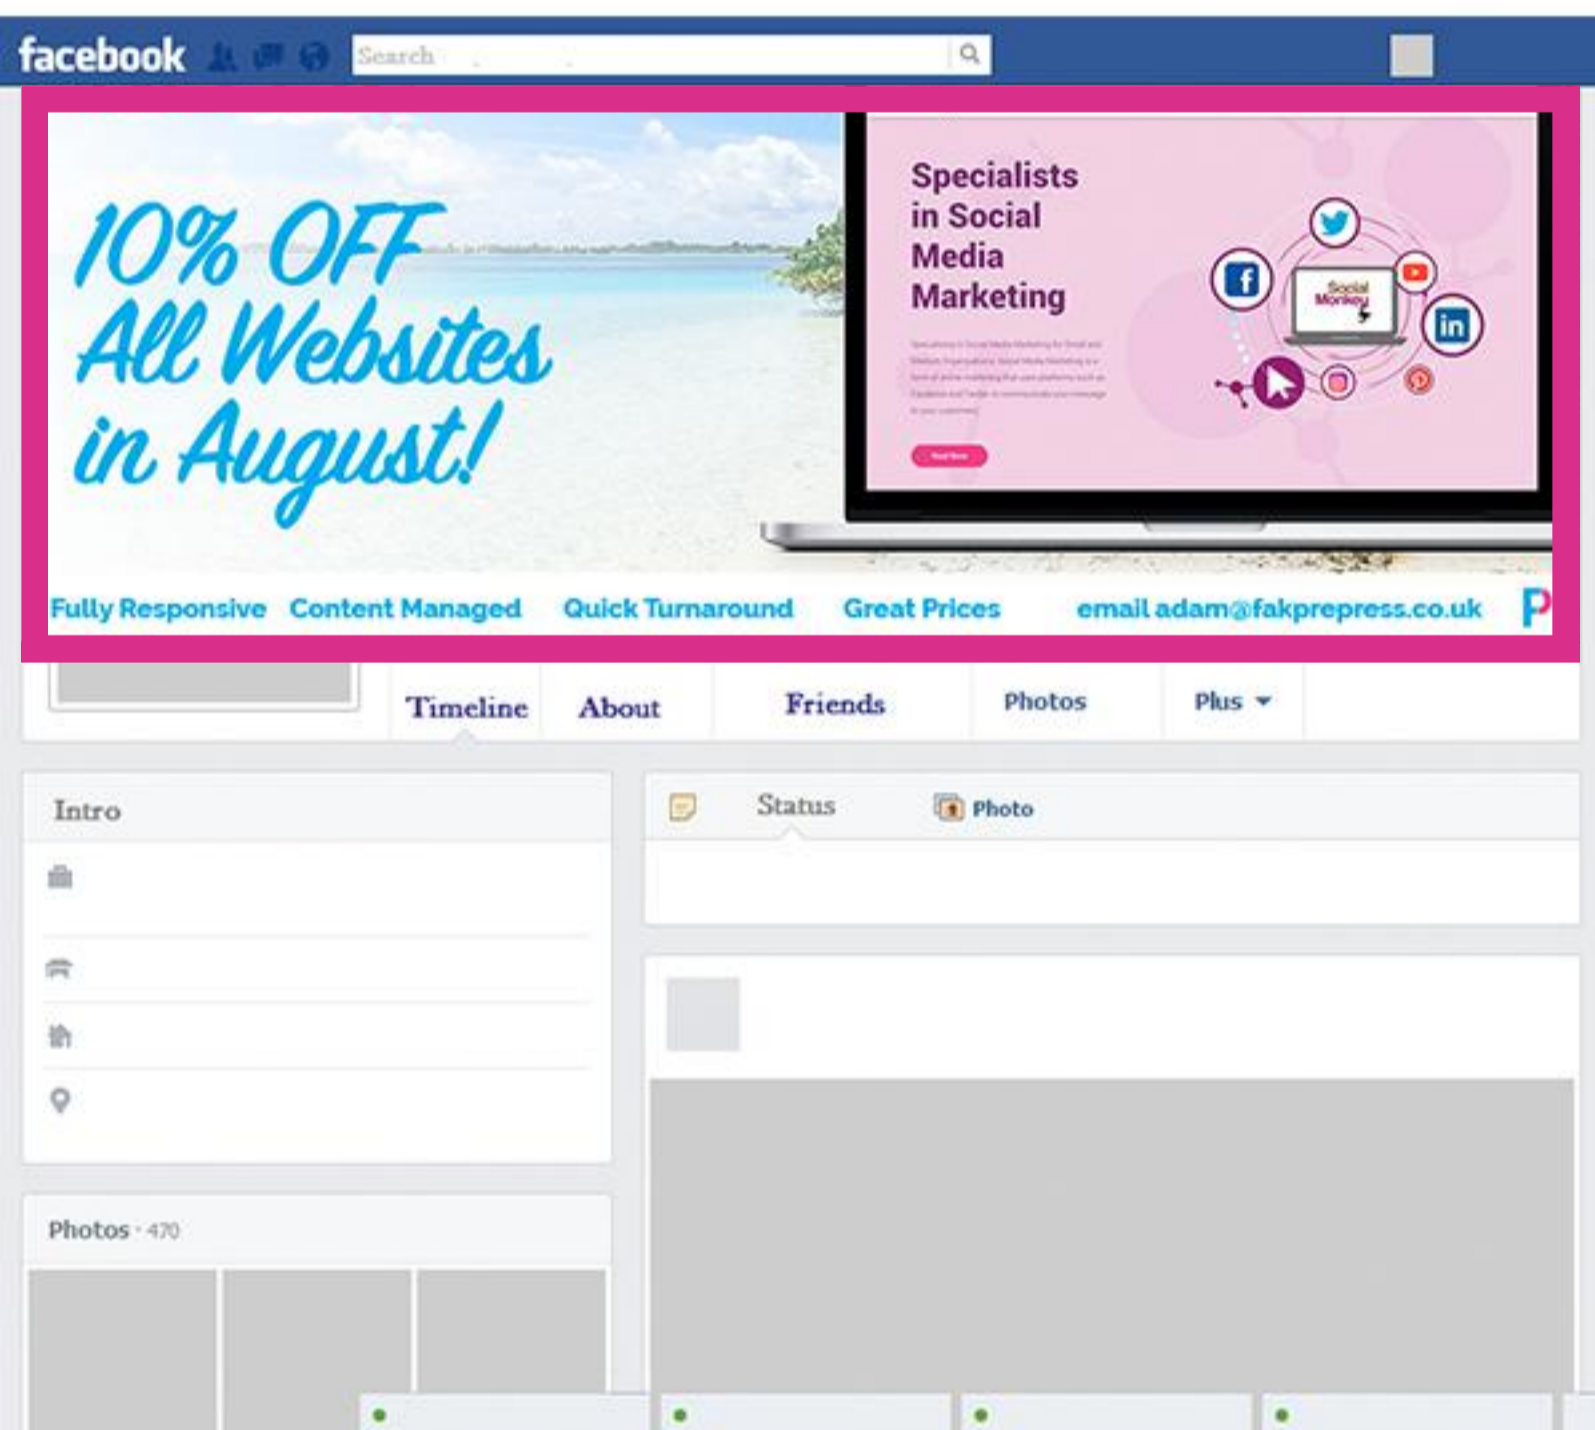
facebook

Search

10% OFF All Websites in August!

Specialists in Social Media Marketing

Social Monkey

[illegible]

Fully Responsive Content Managed Quick Turnaround Great Prices email adam@fakprepress.co.uk P

Timeline About Friends Photos Plus

Intro

Status Photo

Photos · 470